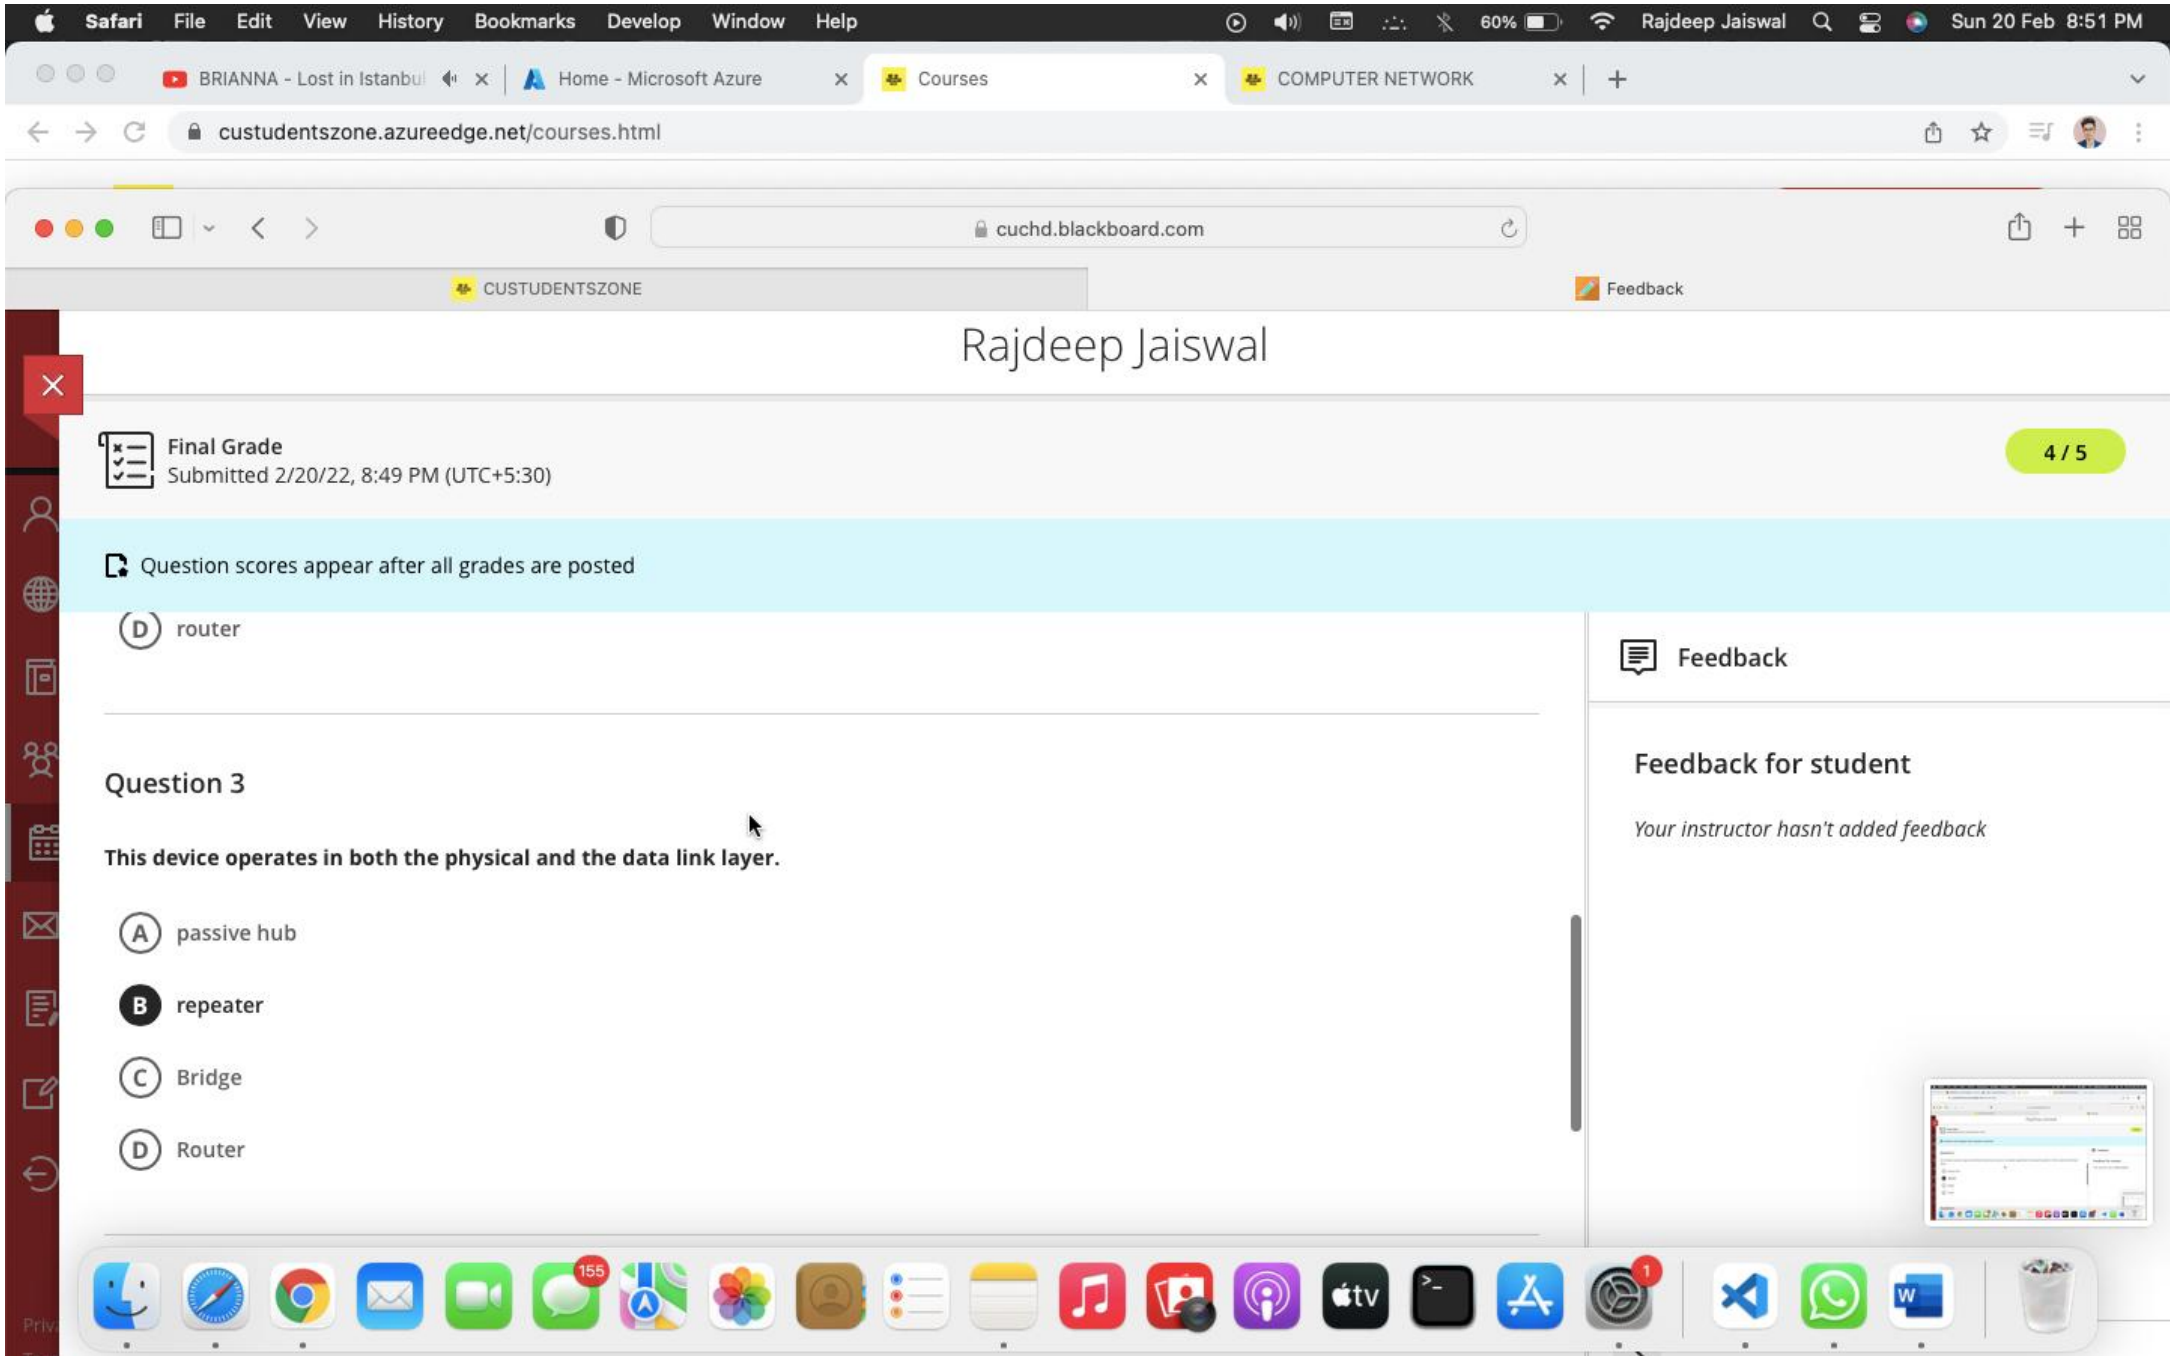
Safari File Edit View History Bookmarks Develop Window Help 60% Rajdeep Jaiswal Sun 20 Feb 8:51 PM

BRIANNA - Lost in Istanbul | Home - Microsoft Azure | Courses | COMPUTER NETWORK

custudentszone.azureedge.net/courses.html

cuchd.blackboard.com

CUSTUDENTSZONE | Feedback

Rajdeep Jaiswal

Final Grade
Submitted 2/20/22, 8:49 PM (UTC+5:30)

4 / 5

Question scores appear after all grades are posted

D router

Question 3

This device operates in both the physical and the data link layer.

A passive hub

B repeater

C Bridge

D Router

Feedback

Feedback for student

Your instructor hasn't added feedback

155

1

Priv